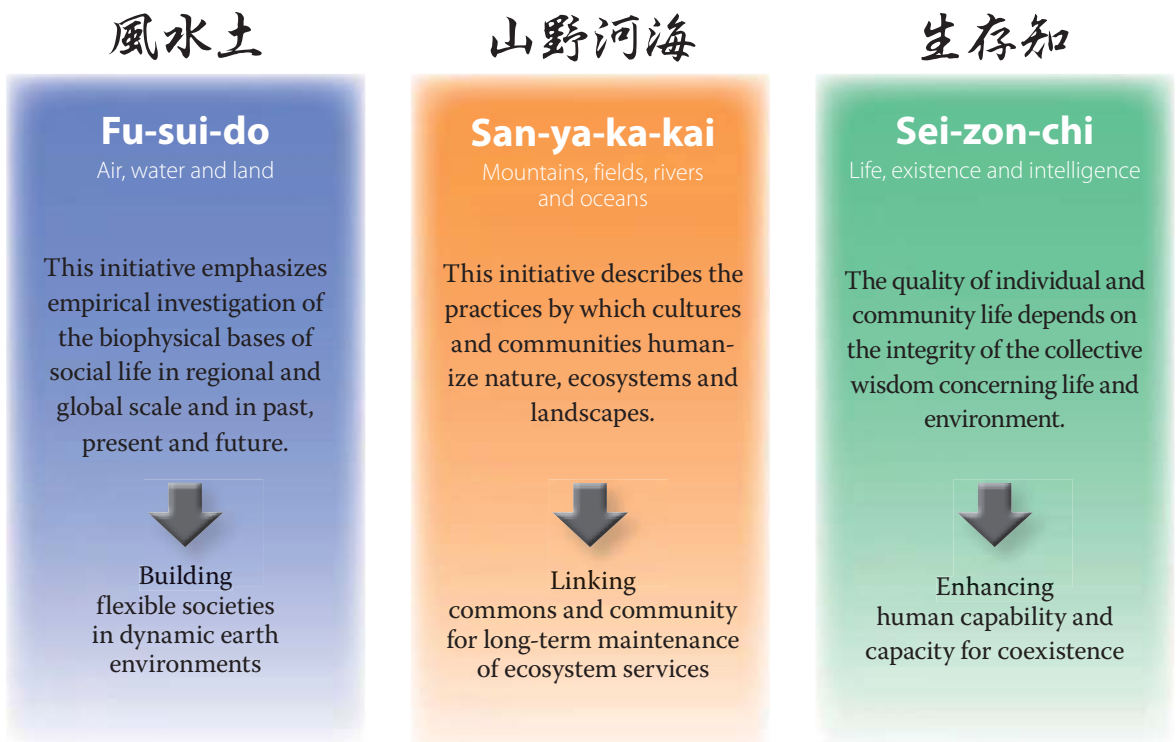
風水土

Fu-sui-do
Air, water and land

This initiative emphasizes empirical investigation of the biophysical bases of social life in regional and global scale and in past, present and future.

Building flexible societies in dynamic earth environments

山野河海

San-ya-ka-kai
Mountains, fields, rivers and oceans

This initiative describes the practices by which cultures and communities humanize nature, ecosystems and landscapes.

Linking commons and community for long-term maintenance of ecosystem services

生存知

Sei-zon-chi
Life, existence and intelligence

The quality of individual and community life depends on the integrity of the collective wisdom concerning life and environment.

Enhancing human capability and capacity for coexistence